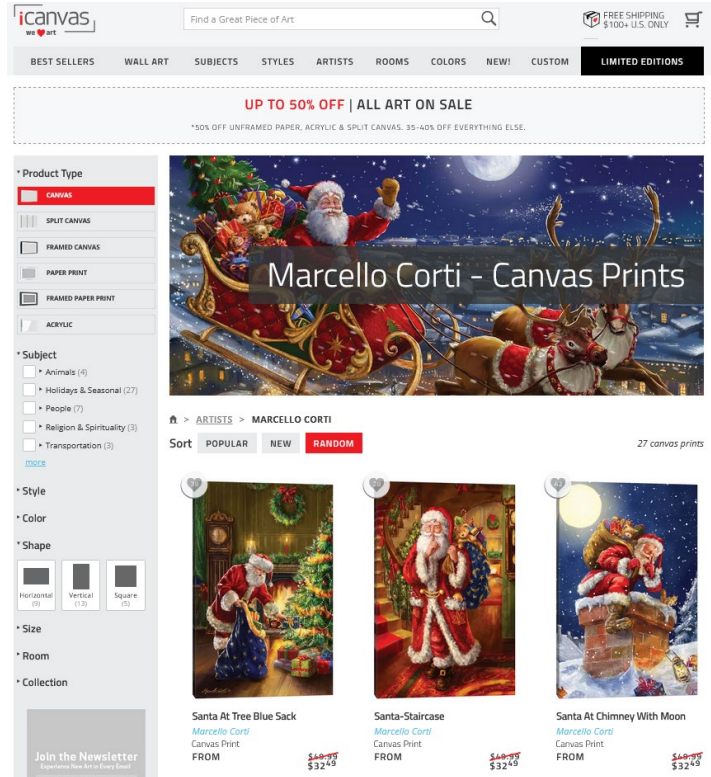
icanvas
we ♥ art

Find a Great Piece of Art

FREE SHIPPING $100+ U.S. ONLY

BEST SELLERS WALL ART SUBJECTS STYLES ARTISTS ROOMS COLORS NEW! CUSTOM LIMITED EDITIONS

UP TO 50% OFF | ALL ART ON SALE

*50% OFF UNFRAMED PAPER, ACRYLIC & SPLIT CANVAS. 35-40% OFF EVERYTHING ELSE.

Product Type
CANVAS
SPLIT CANVAS
FRAMED CANVAS
PAPER PRINT
FRAMED PAPER PRINT
ACRYLIC

Subject
Animals (4)
Holidays & Seasonal (27)
People (7)
Religion & Spirituality (3)
Transportation (3)
more

Style
Color
Shape
Horizontal (9)
Vertical (13)
Square (5)
Size
Room
Collection

Join the Newsletter
Experience New Art in Every Email

Marcello Corti - Canvas Prints

> ARTISTS > MARCELLO CORTI

Sort POPULAR NEW RANDOM

27 canvas prints

Santa At Tree Blue Sack
Marcello Corti
Canvas Print
FROM $49.99 $32.49

Santa-Staircase
Marcello Corti
Canvas Print
FROM $49.99 $32.49

Santa At Chimney With Moon
Marcello Corti
Canvas Print
FROM $49.99 $32.49